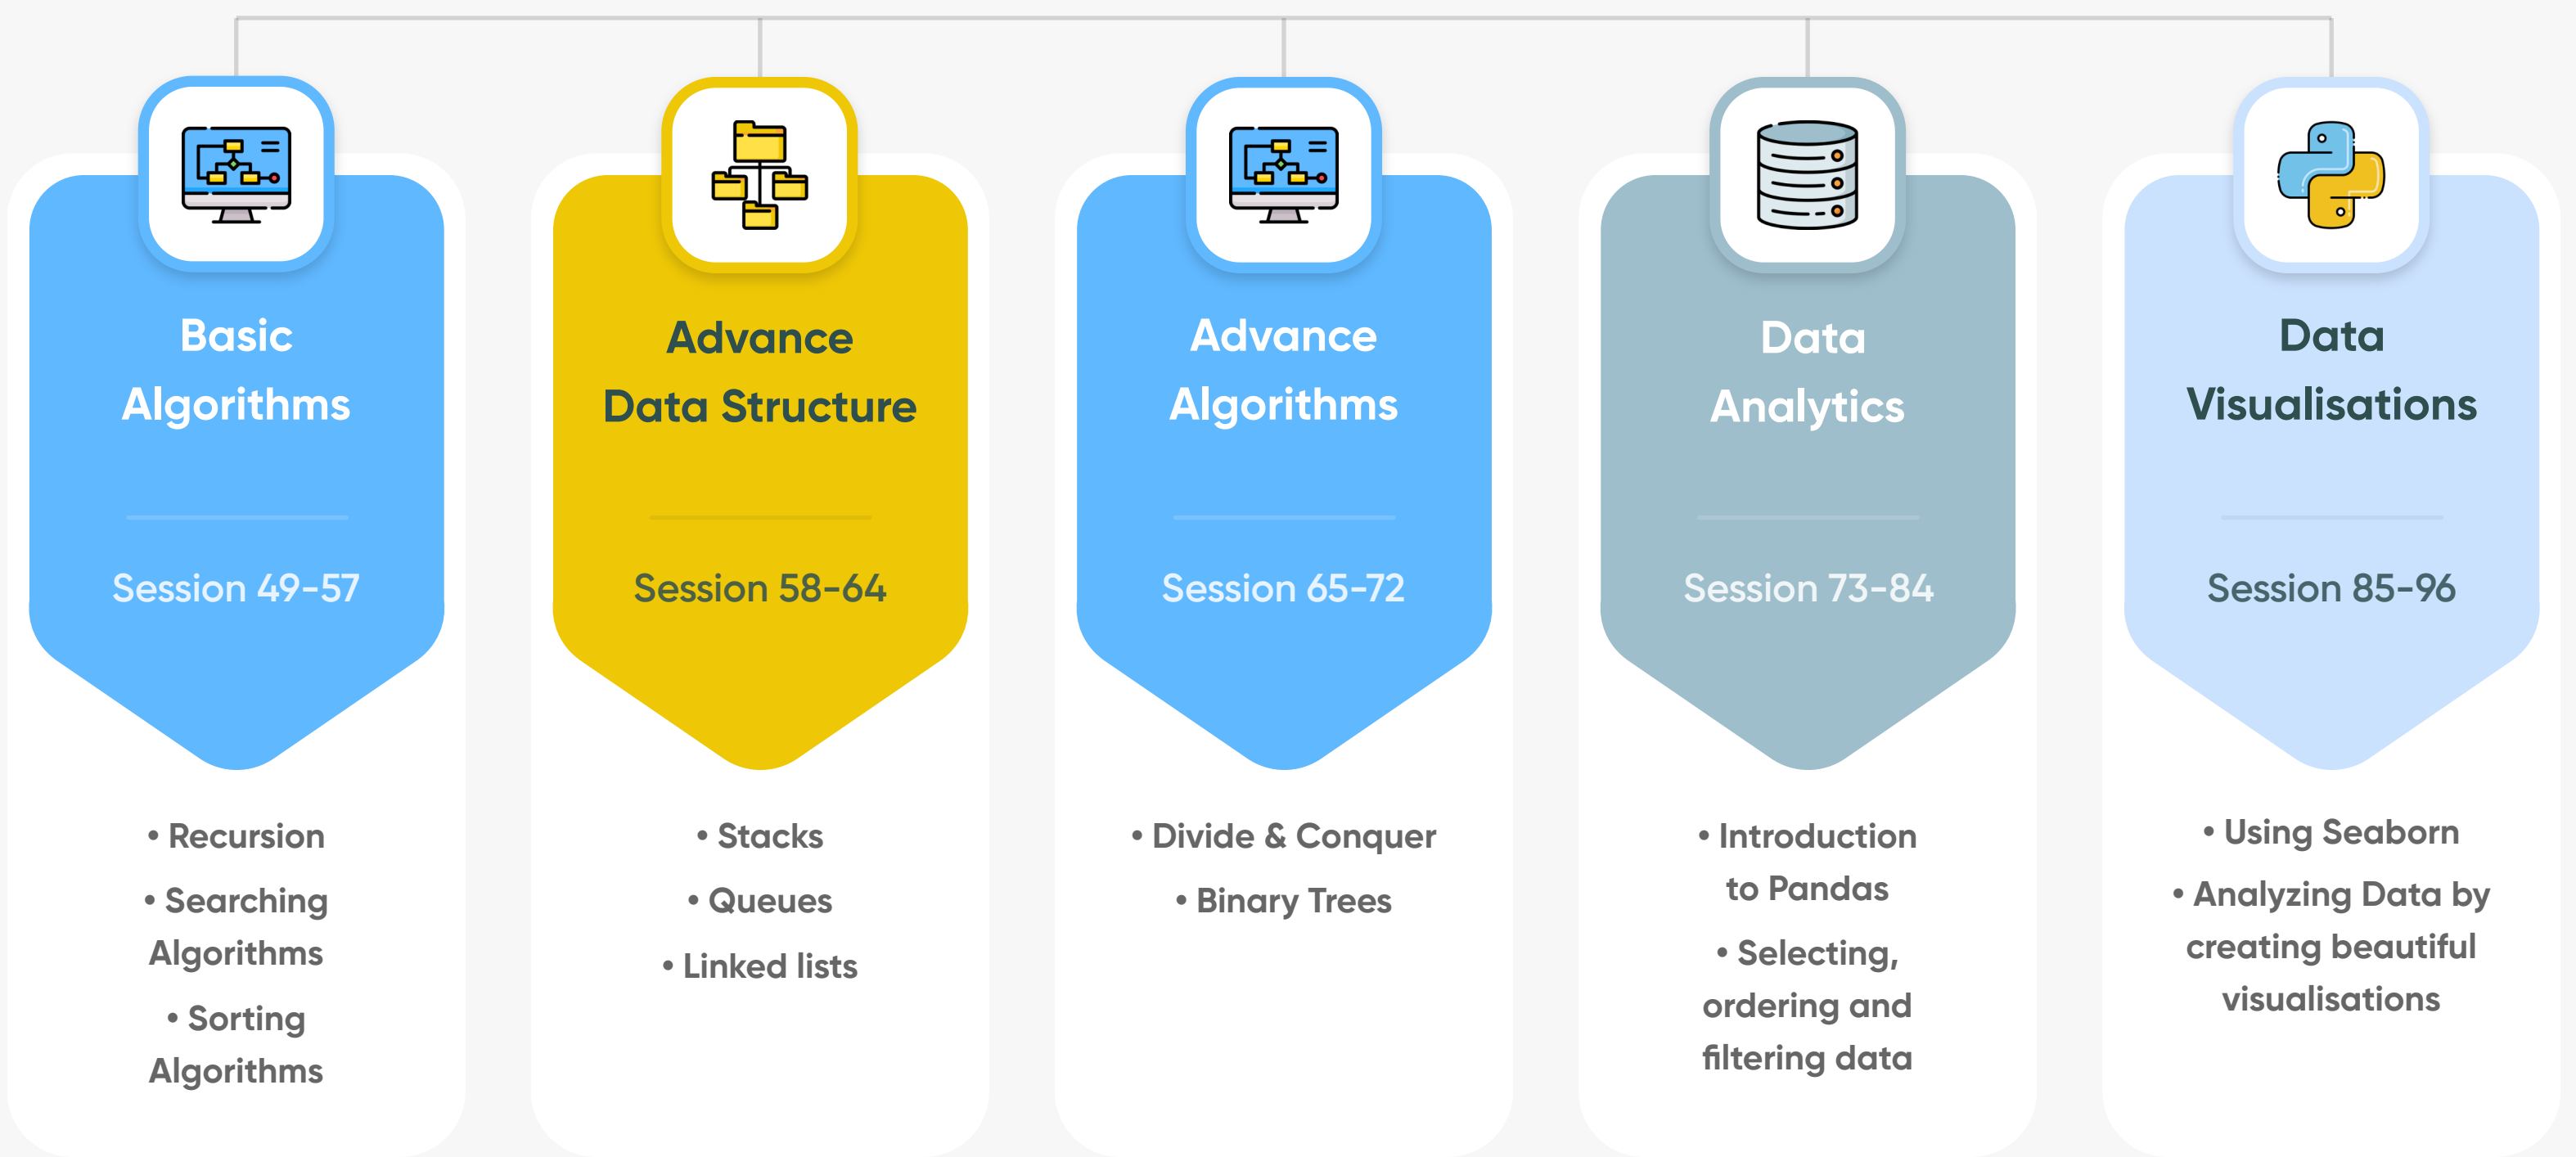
Basic Algorithms

Session 49-57

• Recursion
• Searching Algorithms
• Sorting Algorithms

Advance Data Structure

Session 58-64

• Stacks
• Queues
• Linked lists

Advance Algorithms

Session 65-72

• Divide & Conquer
• Binary Trees

Data Analytics

Session 73-84

• Introduction to Pandas
• Selecting, ordering and filtering data

Data Visualisations

Session 85-96

• Using Seaborn
• Analyzing Data by creating beautiful visualisations